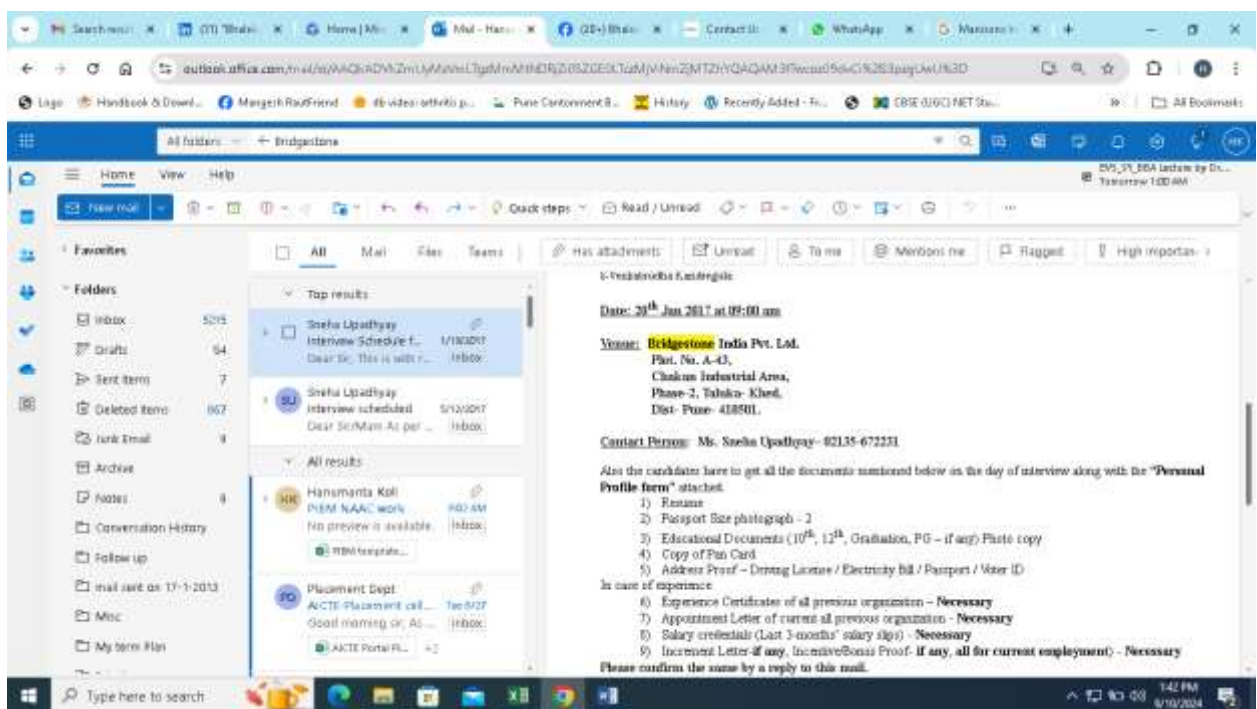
Search result | (70) "Bhalel | Home | Mi | Mail - Hans | (20+) Bhale | Contact U | WhatsApp | Maninn

outlook.office.com/mail/id/AAQkADVkZmUyMWInLTgdMmMtNDRjZi05ZGE0LTdiMjVhNmZjMTZhYQAQAM3Fwcuz05dvGi%2B3pqyUwU%3D

Logo | Handbook & Downl... | Margesh RaufFriend | db video arthritis p... | Pune Cantonment B... | History | Recently Added - Fr... | CBSE (UGC) NET Stu... | All Bookmarks

All folders | Bridgestone

EVS_IV_BBA lecture by Dr... Tomorrow 1:00 AM

Home View Help

New mail | Quick steps | Read / Unread

Favorites

Folders
Inbox 5215
Drafts 54
Sent Items 7
Deleted Items 867
Junk Email 9
Archive
Notes 9
Conversation History
Follow up
mail sent on 17-1-2013
Misc
My term Plan

All | Mail | Files | Teams | Has attachments | Unread | To me | Mentions me | Flagged | High importan

Top results
Sneha Upadhyay
Interview Schedule f... 1/18/2017
Dear Sir, This is with r... Inbox

SU Sneha Upadhyay
Interview scheduled 5/12/2017
Dear Sir/Mam As per ... Inbox

All results
HK Hanumanta Koli
PIBM NAAC work 9:02 AM
No preview is available. Inbox
PIBM template...

PD Placement Dept
AICTE Placement cell... Tue 6/27
Good morning sir, As... Inbox
AICTE Portal Fi... +2

S-Venkateswara Kaundinya

Date: 20$^{th}$ Jan 2017 at 09:00 am

Venue: Bridgestone India Pvt. Ltd.
Plot. No. A-43,
Chakan Industrial Area,
Phase-2, Taluka- Khed,
Dist- Pune- 410501.

Contact Person: Ms. Sneha Upadhyay- 02135-672231

Also the candidates have to get all the documents mentioned below on the day of interview along with the "Personal Profile form" attached.
1) Resume
2) Passport Size photograph - 2
3) Educational Documents (10$^{th}$, 12$^{th}$, Graduation, PG – if any) Photo copy
4) Copy of Pan Card
5) Address Proof – Driving License / Electricity Bill / Passport / Voter ID
In case of experience
6) Experience Certificates of all previous organization – Necessary
7) Appointment Letter of current all previous organization - Necessary
8) Salary credentials (Last 3-months' salary slips) - Necessary
9) Increment Letter-if any, Incentive/Bonus Proof- if any, all for current employment) - Necessary
Please confirm the same by a reply to this mail.

Type here to search

1:42 PM 6/10/2024